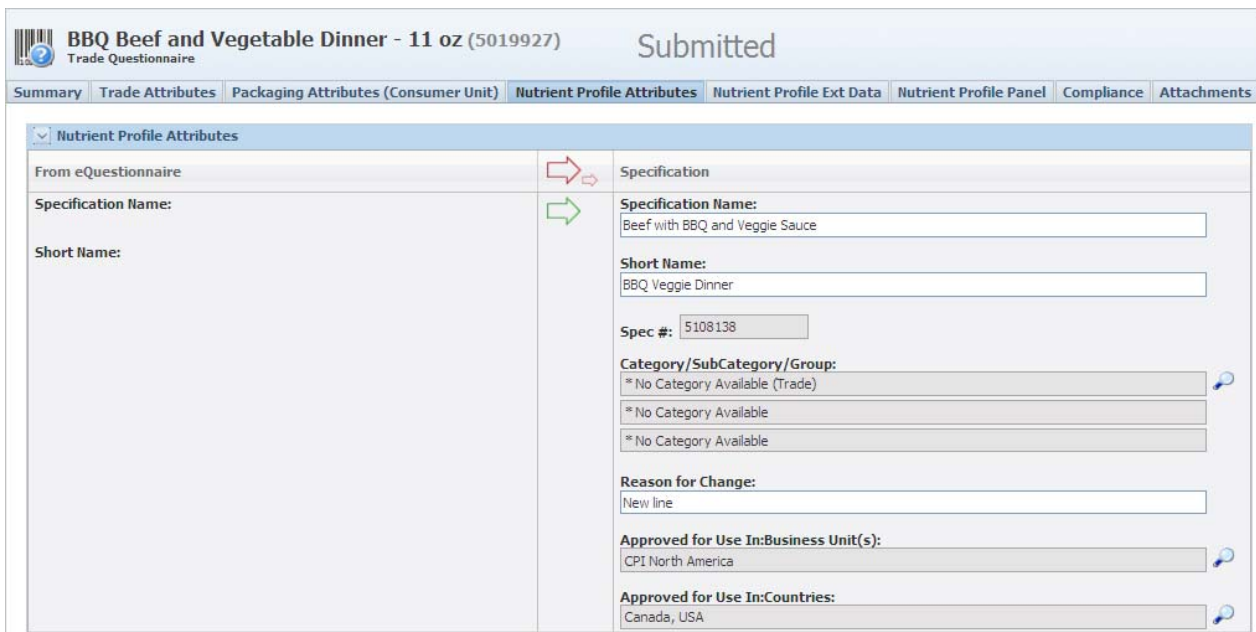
BBQ Beef and Vegetable Dinner - 11 oz (5019927)
Trade Questionnaire

Submitted

Summary | Trade Attributes | Packaging Attributes (Consumer Unit) | Nutrient Profile Attributes | Nutrient Profile Ext Data | Nutrient Profile Panel | Compliance | Attachments

Nutrient Profile Attributes

From eQuestionnaire

Specification

Specification Name:

Short Name:

Specification Name:
Beef with BBQ and Veggie Sauce

Short Name:
BBQ Veggie Dinner

Spec #: 5108138

Category/SubCategory/Group:
* No Category Available (Trade)
* No Category Available
* No Category Available

Reason for Change:
New line

Approved for Use In:Business Unit(s):
CPI North America

Approved for Use In:Countries:
Canada, USA